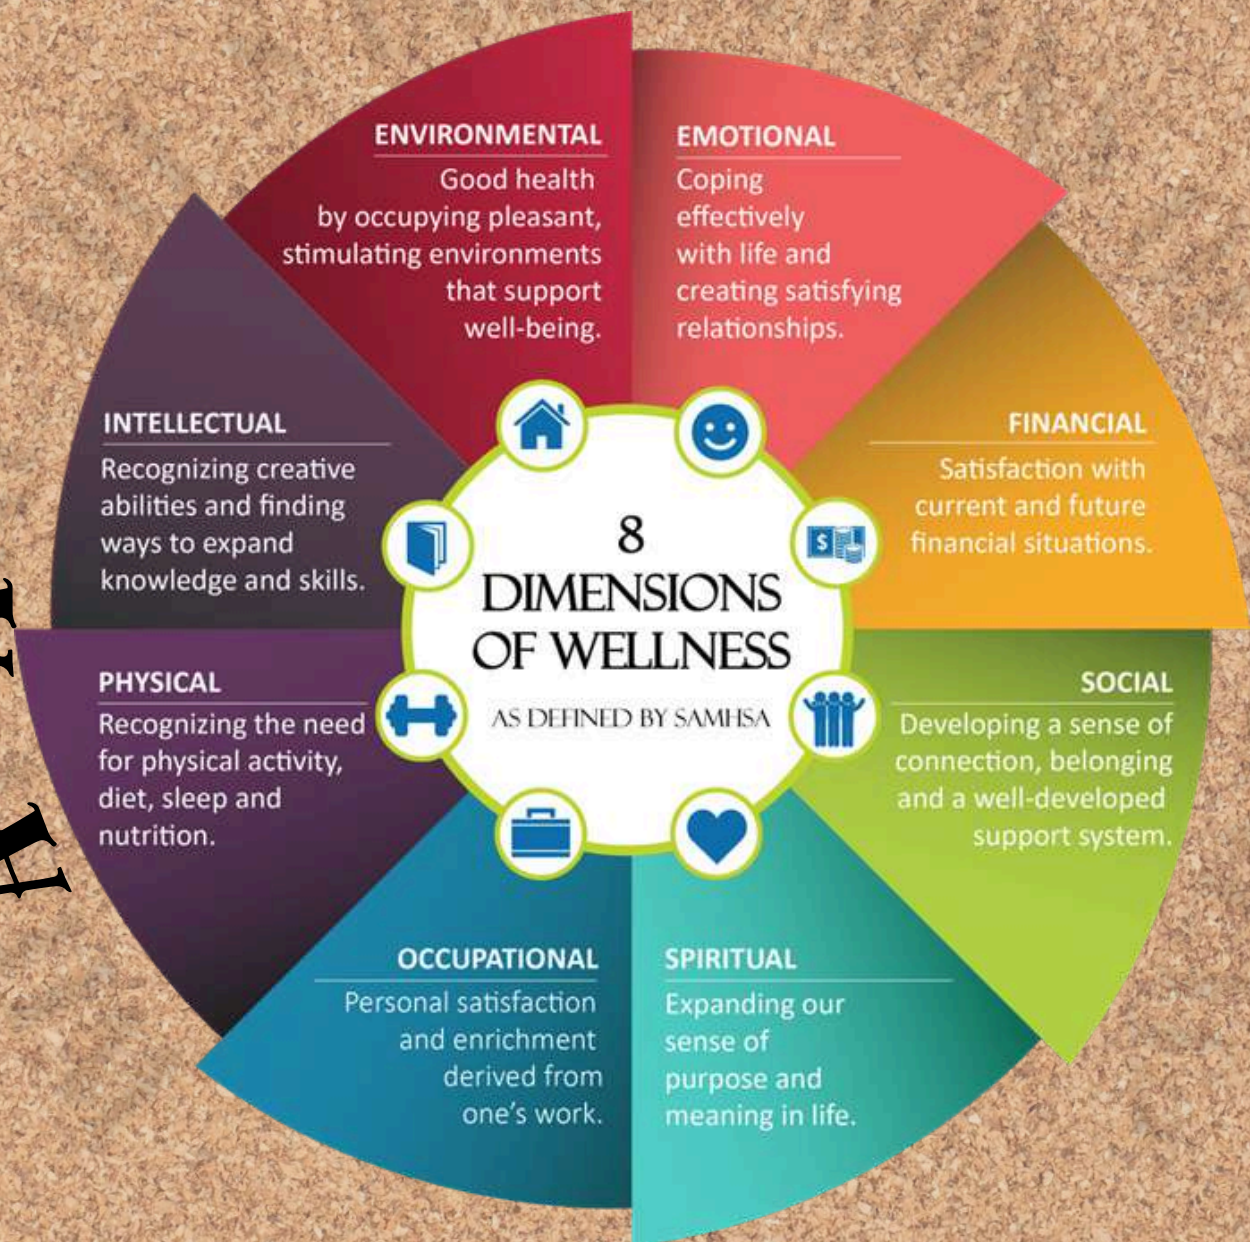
ENVIRONMENTAL
Good health by occupying pleasant, stimulating environments that support well-being.

EMOTIONAL
Coping effectively with life and creating satisfying relationships.

INTELLECTUAL
Recognizing creative abilities and finding ways to expand knowledge and skills.

FINANCIAL
Satisfaction with current and future financial situations.

8
DIMENSIONS OF WELLNESS
AS DEFINED BY SAMHSA

PHYSICAL
Recognizing the need for physical activity, diet, sleep and nutrition.

SOCIAL
Developing a sense of connection, belonging and a well-developed support system.

OCCUPATIONAL
Personal satisfaction and enrichment derived from one's work.

SPIRITUAL
Expanding our sense of purpose and meaning in life.